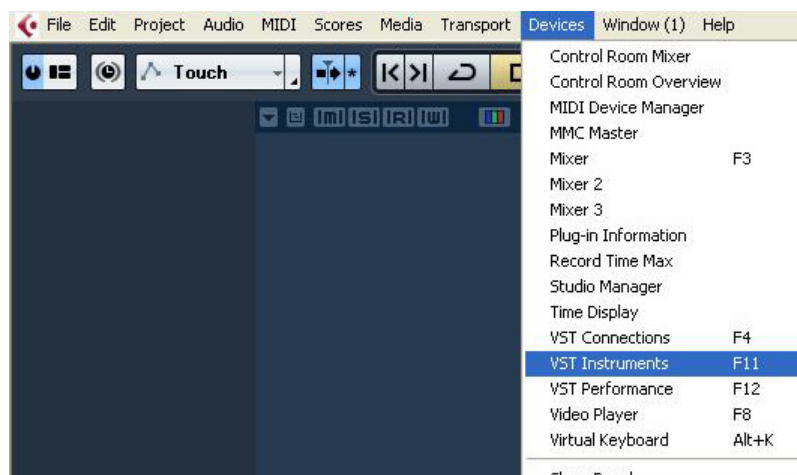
File Edit Project Audio MIDI Scores Media Transport Devices Window (1) Help

Touch

M S R W

Control Room Mixer
Control Room Overview
MIDI Device Manager
MMC Master
Mixer F3
Mixer 2
Mixer 3
Plug-in Information
Record Time Max
Studio Manager
Time Display
VST Connections F4
VST Instruments F11
VST Performance F12
Video Player F8
Virtual Keyboard Alt+K
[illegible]